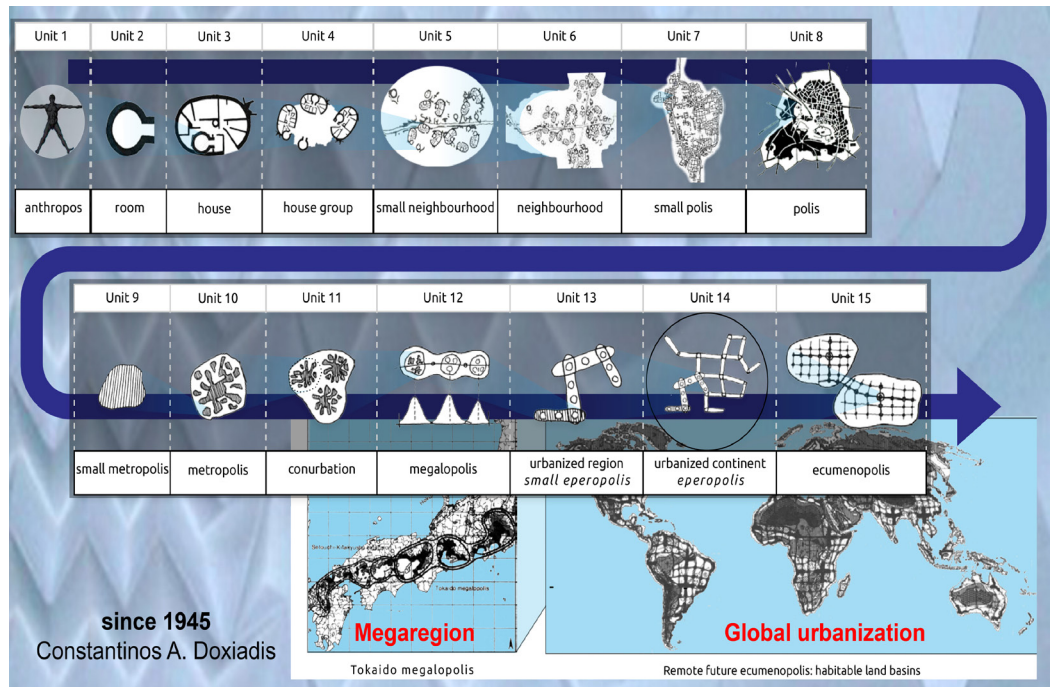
| Unit 1 | Unit 2 | Unit 3 | Unit 4 | Unit 5 | Unit 6 | Unit 7 | Unit 8 |
|---|---|---|---|---|---|---|---|
| anthropos | room | house | house group | small neighbourhood | neighbourhood | small polis | polis |

| Unit 9 | Unit 10 | Unit 11 | Unit 12 | Unit 13 | Unit 14 | Unit 15 |
|---|---|---|---|---|---|---|
| small metropolis | metropolis | conurbation | megalopolis | urbanized region *small eperopolis* | urbanized continent *eperopolis* | ecumenopolis |

Tokaido megalopolis

Megaregion

Tokaido megalopolis

Global urbanization

Remote future ecumenopolis: habitable land basins

since 1945
Constantinos A. Doxiadis